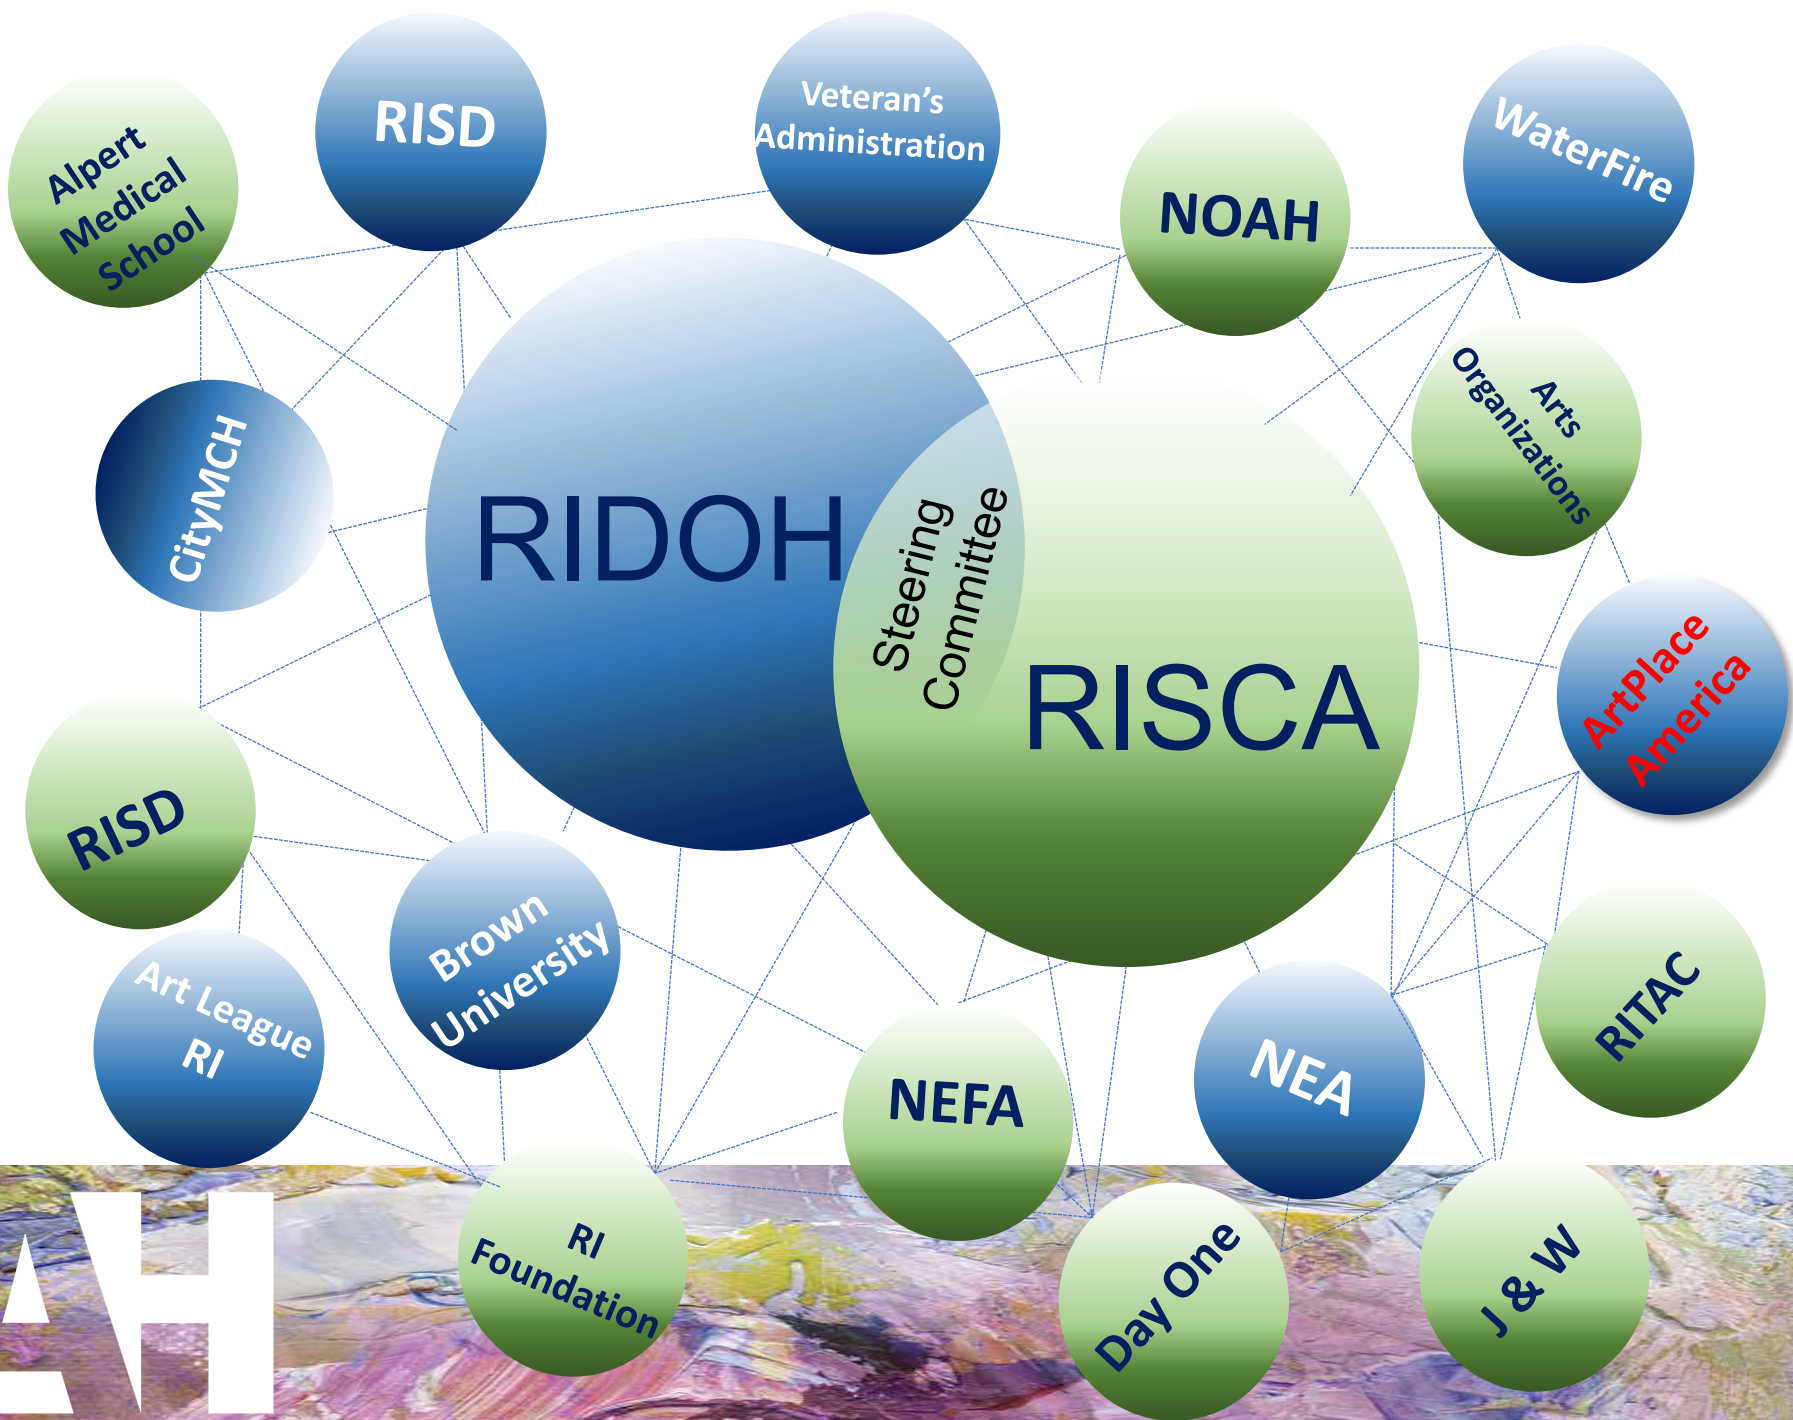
Alpert Medical School

RISD

Veteran's Administration

NOAH

WaterFire

CityMCH

RIDOH

Steering Committee

RISCA

Arts Organizations

ArtPlace America

RISD

Brown University

Art League RI

NEFA

NEA

RITAC

RI Foundation

Day One

J & W

AH